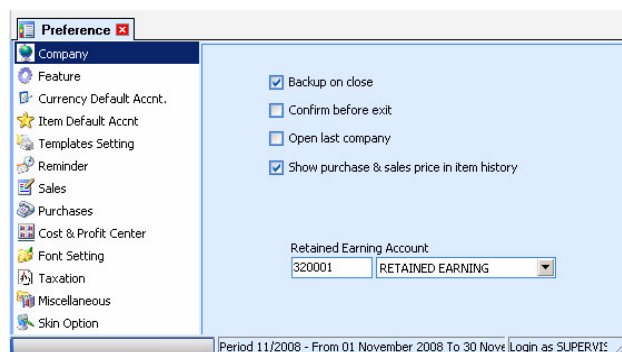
Preference

Company
Feature
Currency Default Accnt.
Item Default Accnt
Templates Setting
Reminder
Sales
Purchases
Cost & Profit Center
Font Setting
Taxation
Miscellaneous
Skin Option

Backup on close
Confirm before exit
Open last company
Show purchase & sales price in item history

Retained Earning Account
320001
RETAINED EARNING

Period 11/2008 - From 01 November 2008 To 30 Nove
Login as SUPERVIS